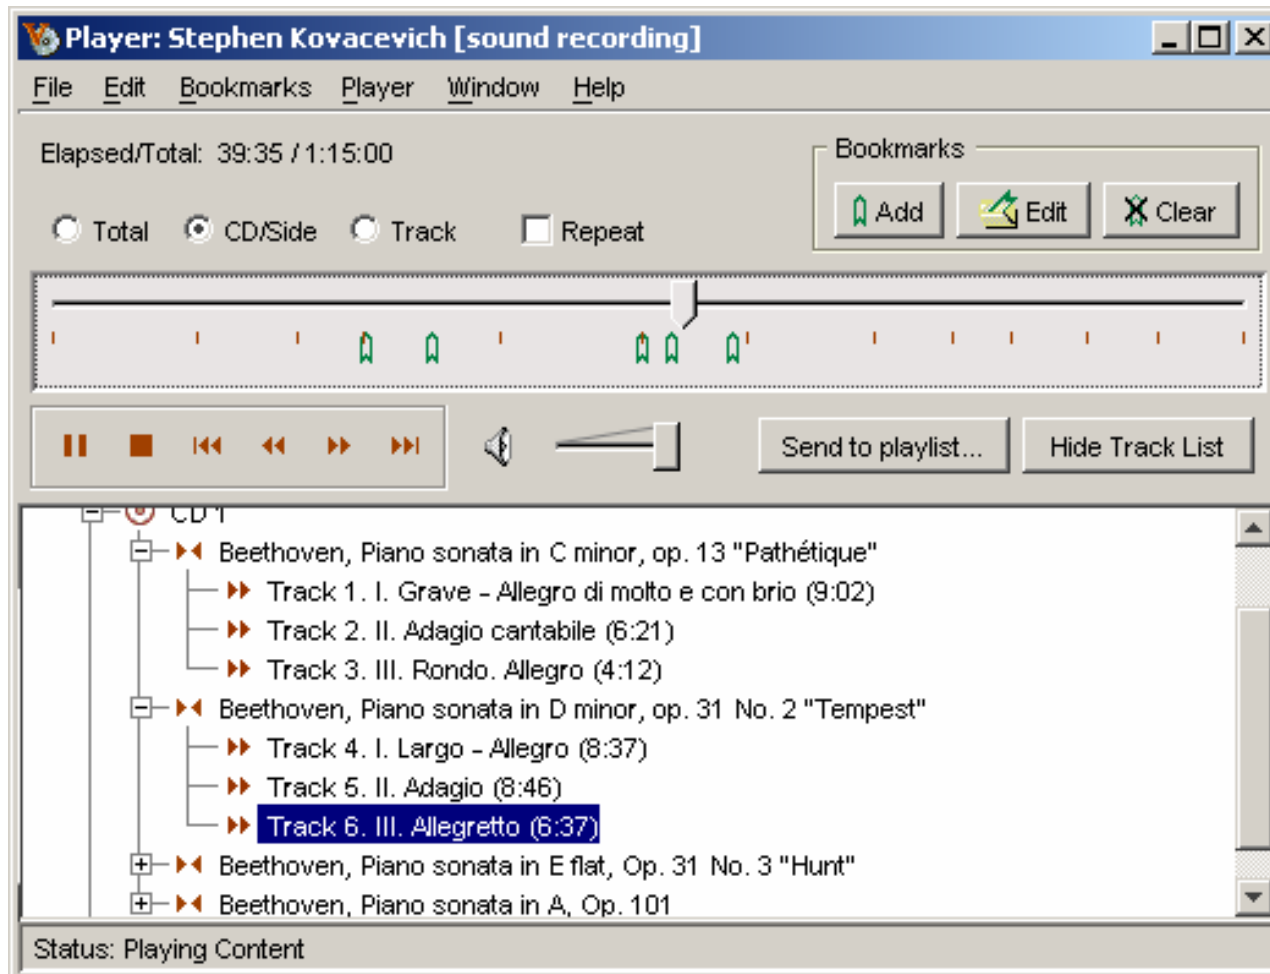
Player: Stephen Kovacevich [sound recording]

File Edit Bookmarks Player Window Help

Elapsed/Total: 39:35 / 1:15:00

Bookmarks

Add Edit Clear

Total CD/Side Track Repeat

Send to playlist... Hide Track List

CD 1

Beethoven, Piano sonata in C minor, op. 13 "Pathétique"

Track 1. I. Grave - Allegro di molto e con brio (9:02)

Track 2. II. Adagio cantabile (6:21)

Track 3. III. Rondo. Allegro (4:12)

Beethoven, Piano sonata in D minor, op. 31 No. 2 "Tempest"

Track 4. I. Largo - Allegro (8:37)

Track 5. II. Adagio (8:46)

Track 6. III. Allegretto (6:37)

Beethoven, Piano sonata in E flat, Op. 31 No. 3 "Hunt"

Beethoven, Piano sonata in A, Op. 101

Status: Playing Content